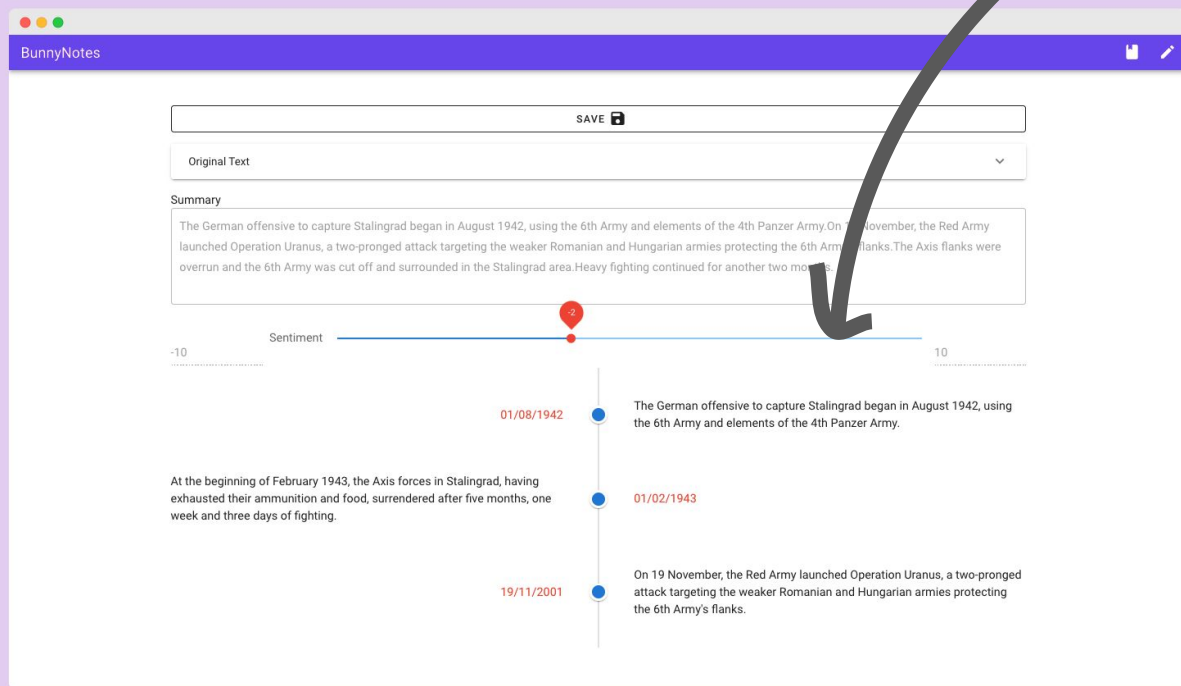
BunnyNotes

SAVE

Original Text

Summary

The German offensive to capture Stalingrad began in August 1942, using the 6th Army and elements of the 4th Panzer Army.On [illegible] November, the Red Army launched Operation Uranus, a two-pronged attack targeting the weaker Romanian and Hungarian armies protecting the 6th Arm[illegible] flanks.The Axis flanks were overrun and the 6th Army was cut off and surrounded in the Stalingrad area.Heavy fighting continued for another two mo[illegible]s.

Sentiment

-2

-10

10

01/08/1942

The German offensive to capture Stalingrad began in August 1942, using the 6th Army and elements of the 4th Panzer Army.

At the beginning of February 1943, the Axis forces in Stalingrad, having exhausted their ammunition and food, surrendered after five months, one week and three days of fighting.

01/02/1943

19/11/2001

On 19 November, the Red Army launched Operation Uranus, a two-pronged attack targeting the weaker Romanian and Hungarian armies protecting the 6th Army's flanks.